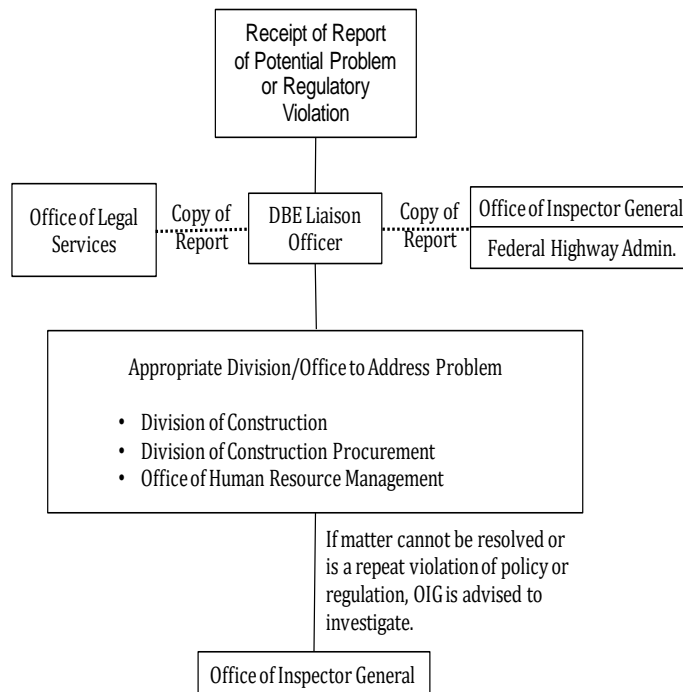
Receipt of Report of Potential Problem or Regulatory Violation

Office of Legal Services

Copy of Report

DBE Liaison Officer

Copy of Report

Office of Inspector General

Federal Highway Admin.

Appropriate Division/Office to Address Problem

• Division of Construction
• Division of Construction Procurement
• Office of Human Resource Management

If matter cannot be resolved or is a repeat violation of policy or regulation, OIG is advised to investigate.

Office of Inspector General